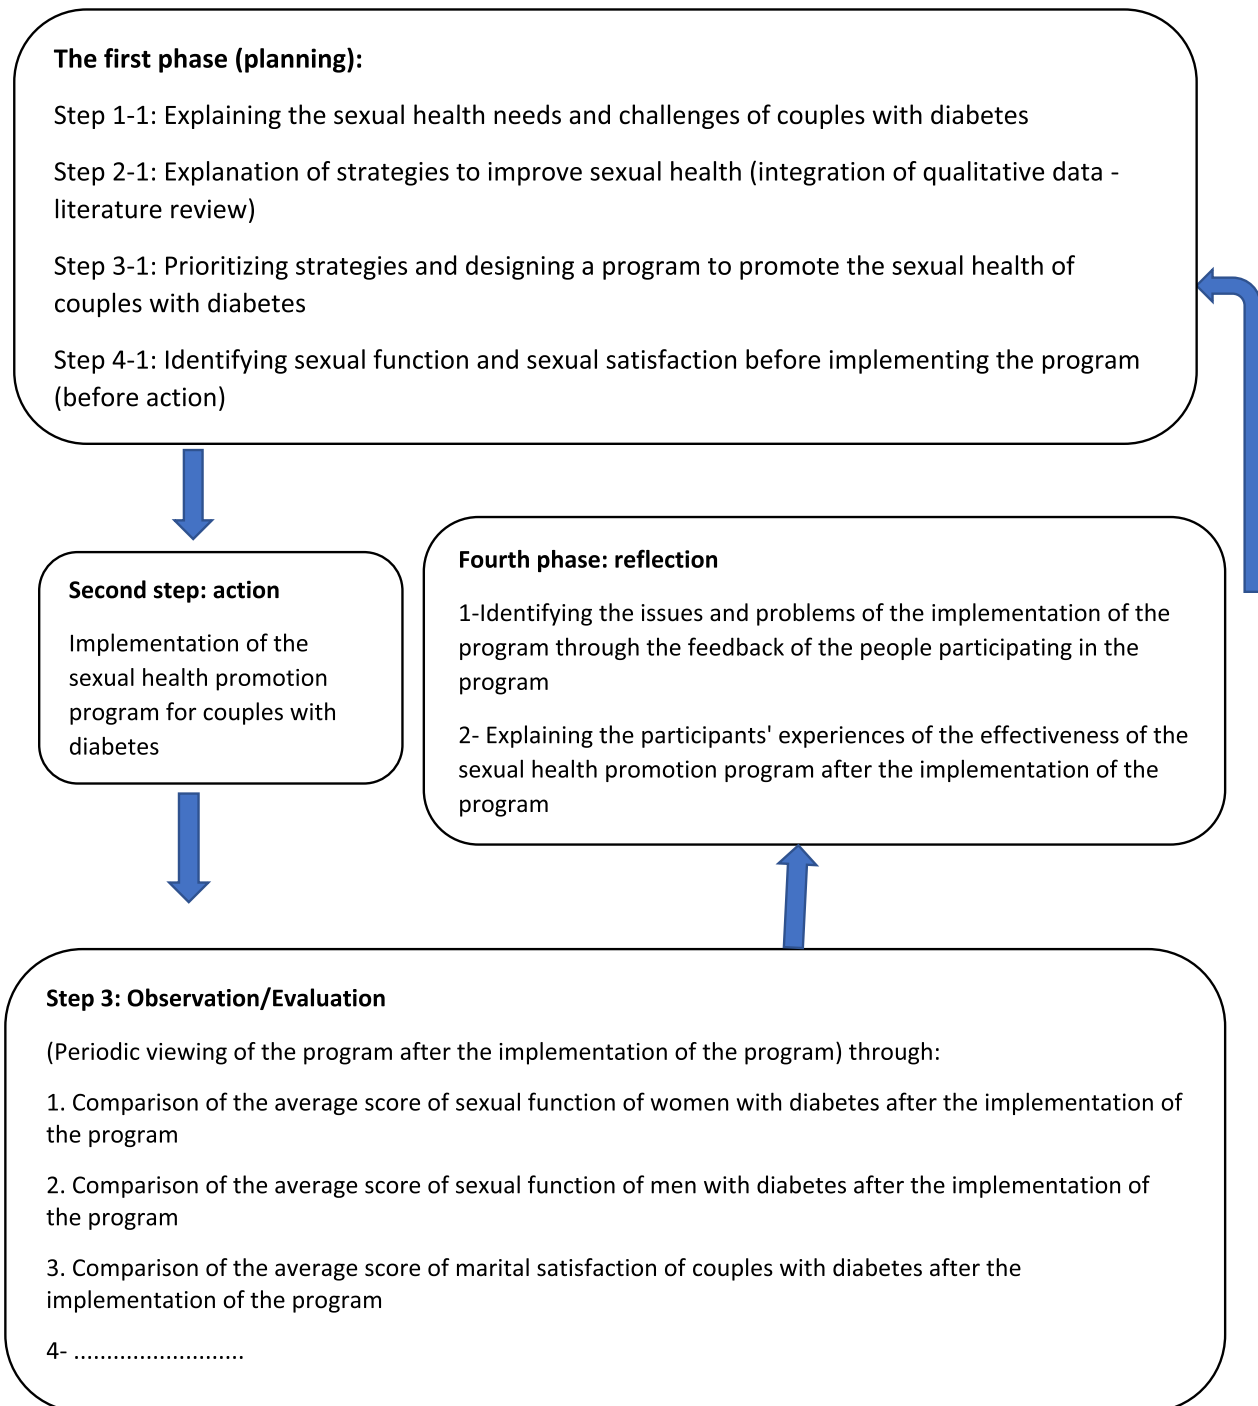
**The first phase (planning):**

Step 1-1: Explaining the sexual health needs and challenges of couples with diabetes

Step 2-1: Explanation of strategies to improve sexual health (integration of qualitative data - literature review)

Step 3-1: Prioritizing strategies and designing a program to promote the sexual health of couples with diabetes

Step 4-1: Identifying sexual function and sexual satisfaction before implementing the program (before action)

**Second step: action**

Implementation of the sexual health promotion program for couples with diabetes

**Fourth phase: reflection**

1-Identifying the issues and problems of the implementation of the program through the feedback of the people participating in the program

2- Explaining the participants' experiences of the effectiveness of the sexual health promotion program after the implementation of the program

**Step 3: Observation/Evaluation**

(Periodic viewing of the program after the implementation of the program) through:

1. Comparison of the average score of sexual function of women with diabetes after the implementation of the program

2. Comparison of the average score of sexual function of men with diabetes after the implementation of the program

3. Comparison of the average score of marital satisfaction of couples with diabetes after the implementation of the program

4- ..........................